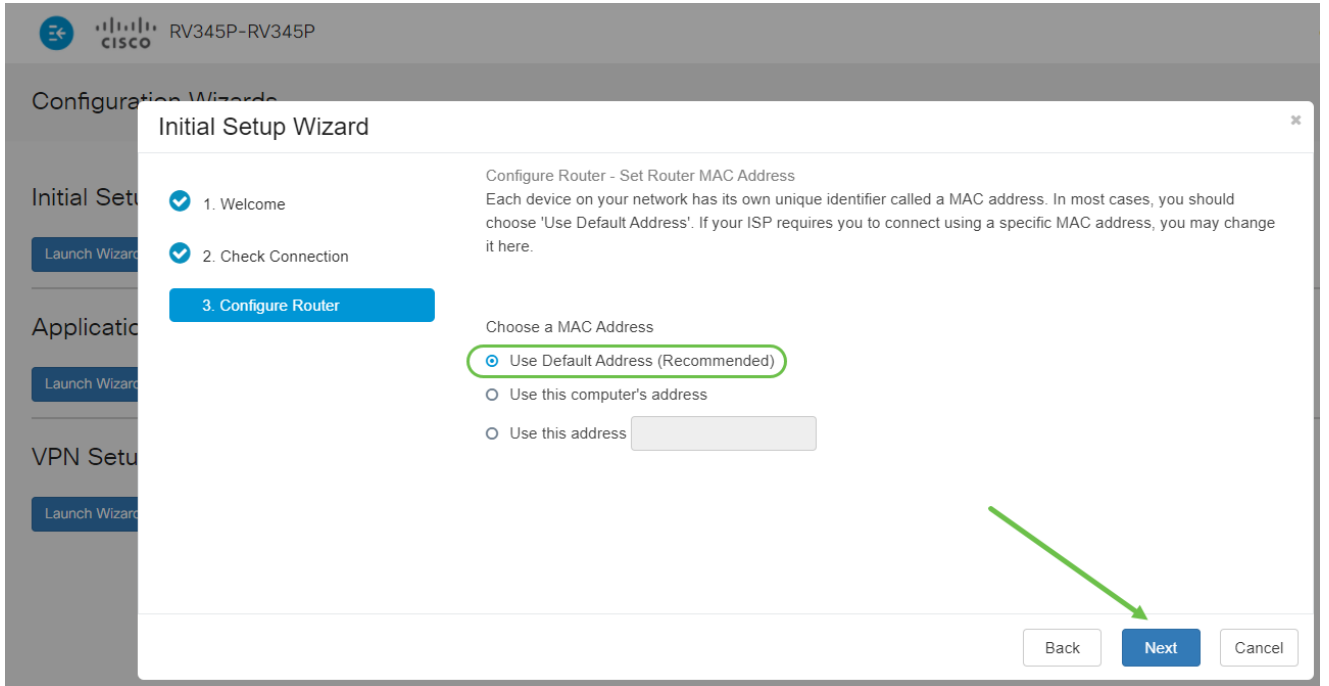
cisco RV345P-RV345P

Configuration Wizards

Initial Setu
Launch Wizard

Applicatio
Launch Wizard

VPN Setu
Launch Wizard

Initial Setup Wizard

×

1. Welcome
2. Check Connection
3. Configure Router

Configure Router - Set Router MAC Address
Each device on your network has its own unique identifier called a MAC address. In most cases, you should choose 'Use Default Address'. If your ISP requires you to connect using a specific MAC address, you may change it here.

Choose a MAC Address
Use Default Address (Recommended)
Use this computer's address
Use this address

Back Next Cancel